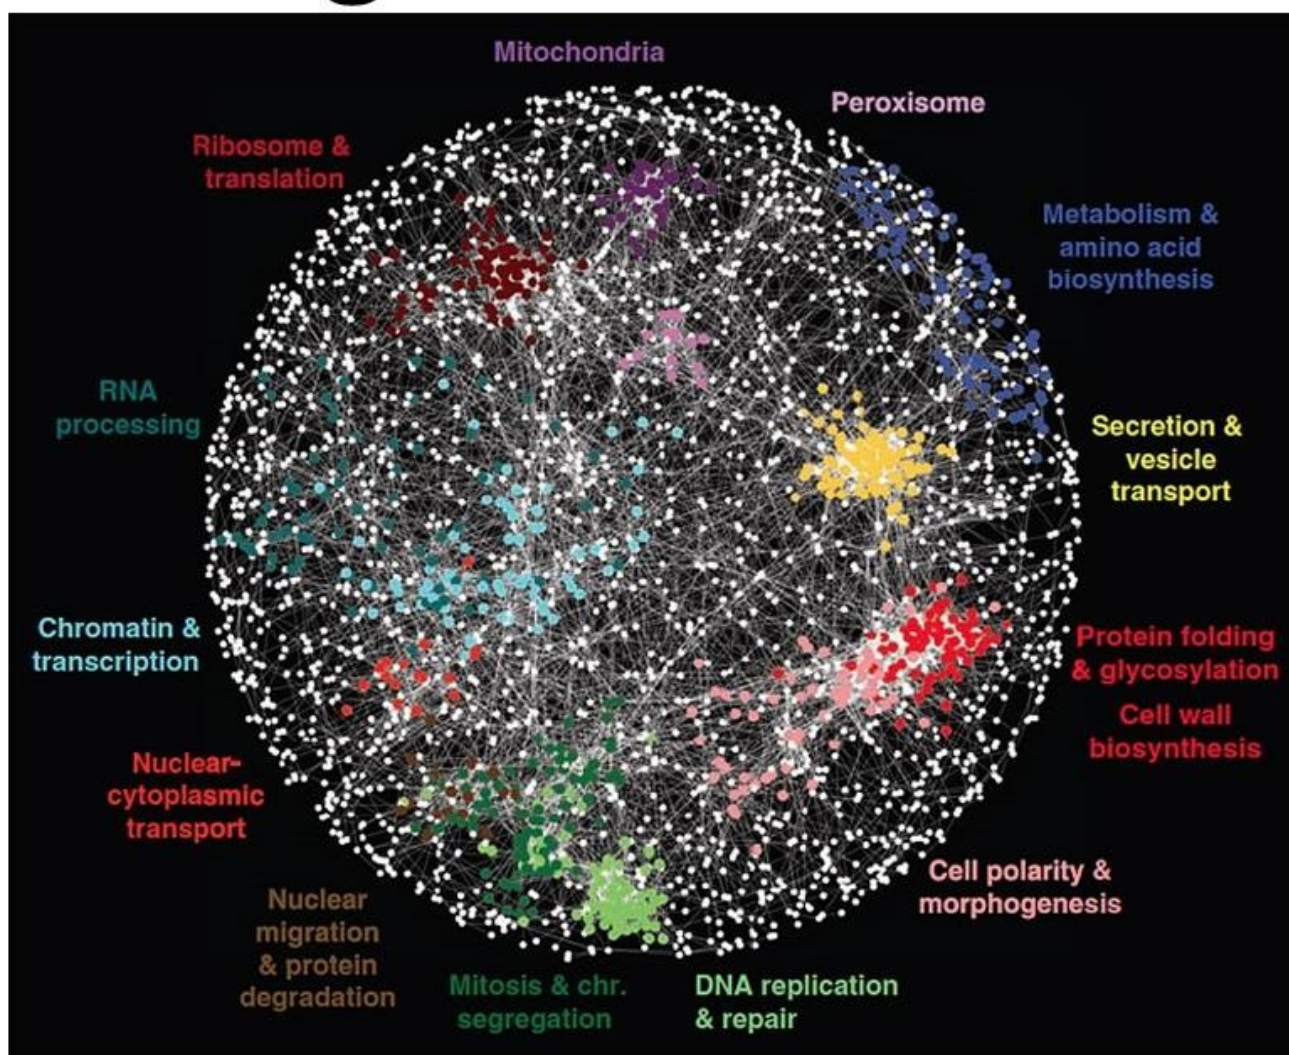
Mitochondria

Peroxisome

Ribosome & translation

Metabolism & amino acid biosynthesis

RNA processing

Secretion & vesicle transport

Chromatin & transcription

Protein folding & glycosylation

Cell wall biosynthesis

Nuclear-cytoplasmic transport

Cell polarity & morphogenesis

Nuclear migration & protein degradation

Mitosis & chr. segregation

DNA replication & repair